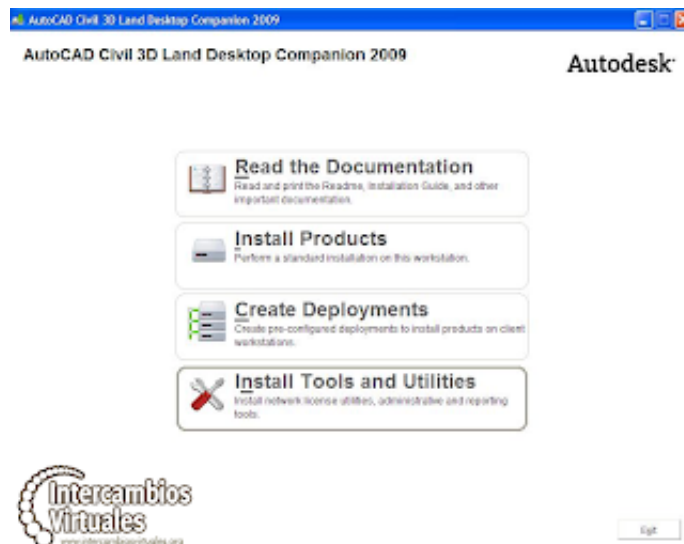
AutoCAD Civil 3D Land Desktop Companion 2009

AutoCAD Civil 3D Land Desktop Companion 2009

Autodesk

Read the Documentation
Read and print the Readme, Installation Guide, and other important documentation.

Install Products
Perform a standard installation on this workstation.

Create Deployments
Create pre-configured deployments to install products on client workstations.

Install Tools and Utilities
Install network license utilities, administrative and reporting tools.

Intercambios Virtuales
www.intercambiosvirtuales.org

Exit